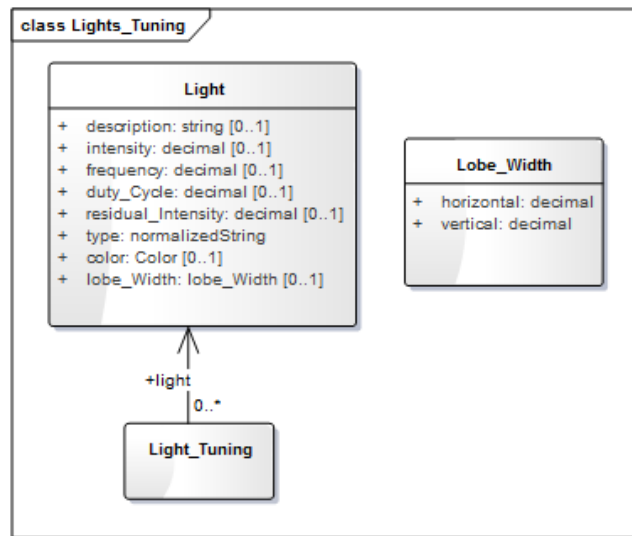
class Lights_Tuning

Light

+ description: string [0..1]
+ intensity: decimal [0..1]
+ frequency: decimal [0..1]
+ duty_Cycle: decimal [0..1]
+ residual_Intensity: decimal [0..1]
+ type: normalizedString
+ color: Color [0..1]
+ lobe_Width: lobe_Width [0..1]

Lobe_Width

+ horizontal: decimal
+ vertical: decimal

+light

0..*

Light_Tuning